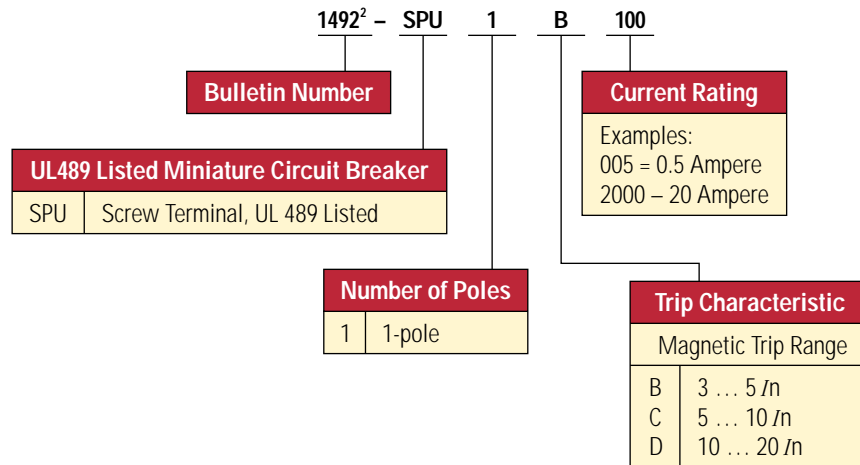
$1492^2$ – SPU 1 B 100

Bulletin Number

UL489 Listed Miniature Circuit Breaker

| SPU | Screw Terminal, UL 489 Listed |
|---|---|

Number of Poles

| 1 | 1-pole |
|---|---|

Current Rating

Examples:
005 = 0.5 Ampere
2000 – 20 Ampere

Trip Characteristic

Magnetic Trip Range

| B | 3 … 5 $I$n |
|---|---|
| C | 5 … 10 $I$n |
| D | 10 … 20 $I$n |